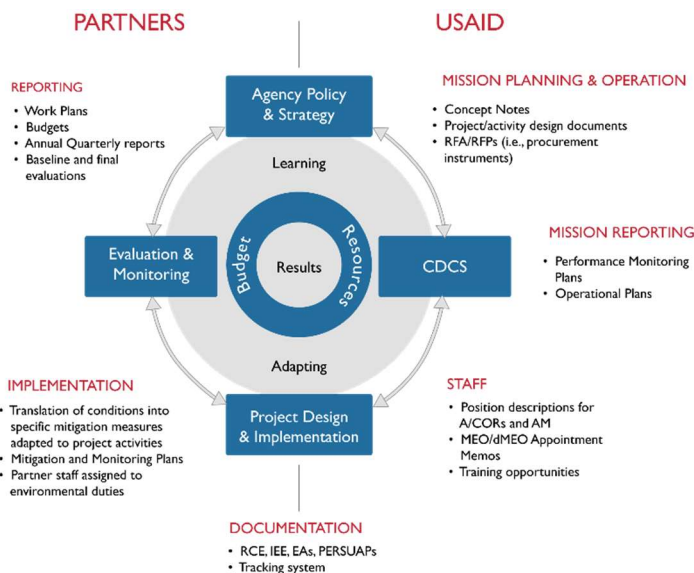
PARTNERS

USAID

REPORTING
- Work Plans
- Budgets
- Annual Quarterly reports
- Baseline and final evaluations

Agency Policy & Strategy

MISSION PLANNING & OPERATION
- Concept Notes
- Project/activity design documents
- RFA/RFPs (i.e., procurement instruments)

Learning

Evaluation & Monitoring

Budget

Results

Resources

CDCS

MISSION REPORTING
- Performance Monitoring Plans
- Operational Plans

Adapting

IMPLEMENTATION
- Translation of conditions into specific mitigation measures adapted to project activities
- Mitigation and Monitoring Plans
- Partner staff assigned to environmental duties

Project Design & Implementation

STAFF
- Position descriptions for A/CORs and AM
- MEO/dMEO Appointment Memos
- Training opportunities

DOCUMENTATION
- RCE, IEE, EAs, PERSUAPs
- Tracking system